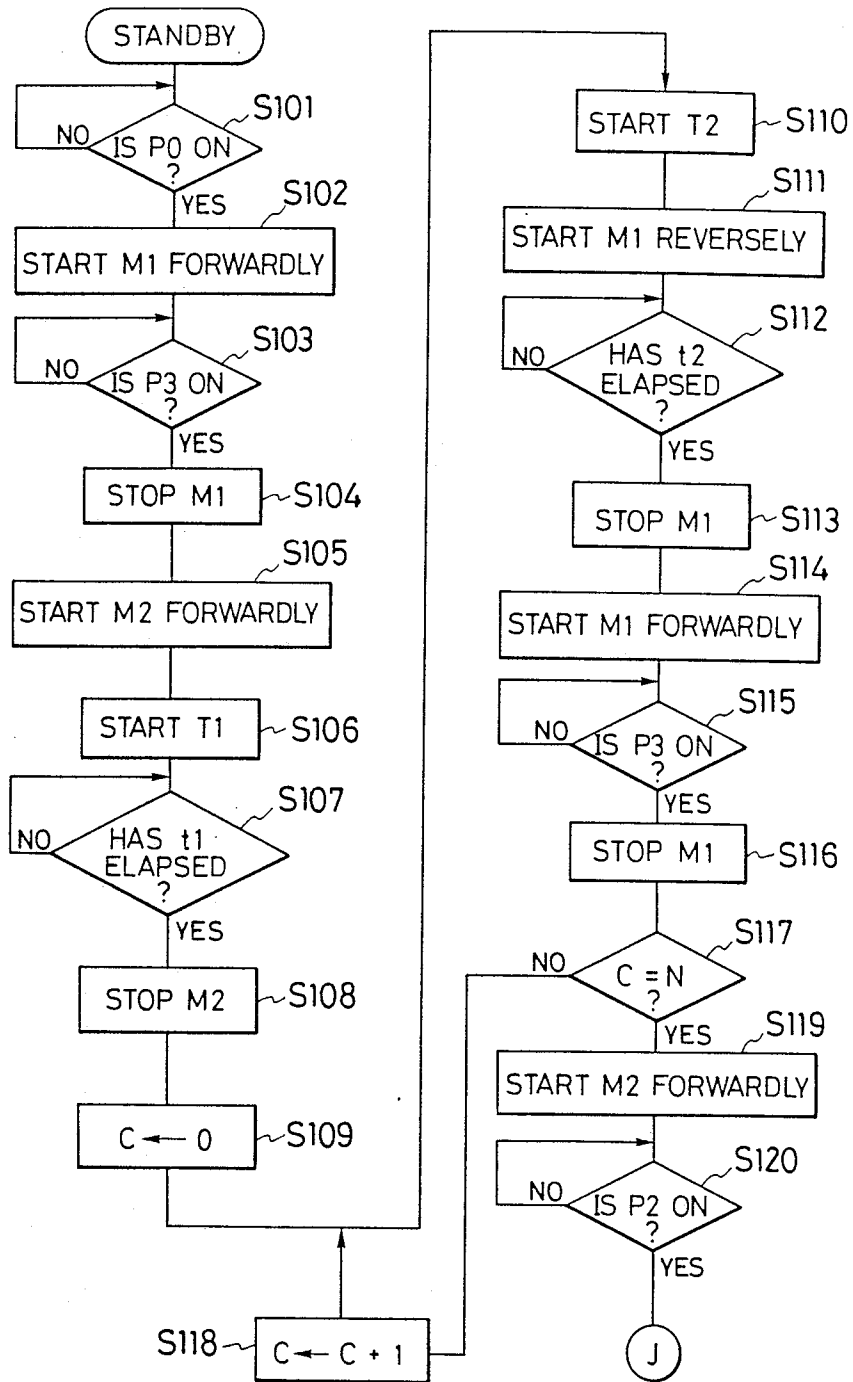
STANDBY

S101
IS P0 ON ?
NO
YES

S102
START M1 FORWARDLY

S103
IS P3 ON ?
NO
YES

STOP M1
S104

S105
START M2 FORWARDLY

START T1
S106

S107
HAS t1 ELAPSED ?
NO
YES

STOP M2
S108

C ← 0
S109

START T2
S110

S111
START M1 REVERSELY

S112
HAS t2 ELAPSED ?
NO
YES

STOP M1
S113

S114
START M1 FORWARDLY

S115
IS P3 ON ?
NO
YES

STOP M1
S116

S117
C = N ?
NO
YES

S119
START M2 FORWARDLY

S120
IS P2 ON ?
NO
YES

J

S118
C ← C + 1